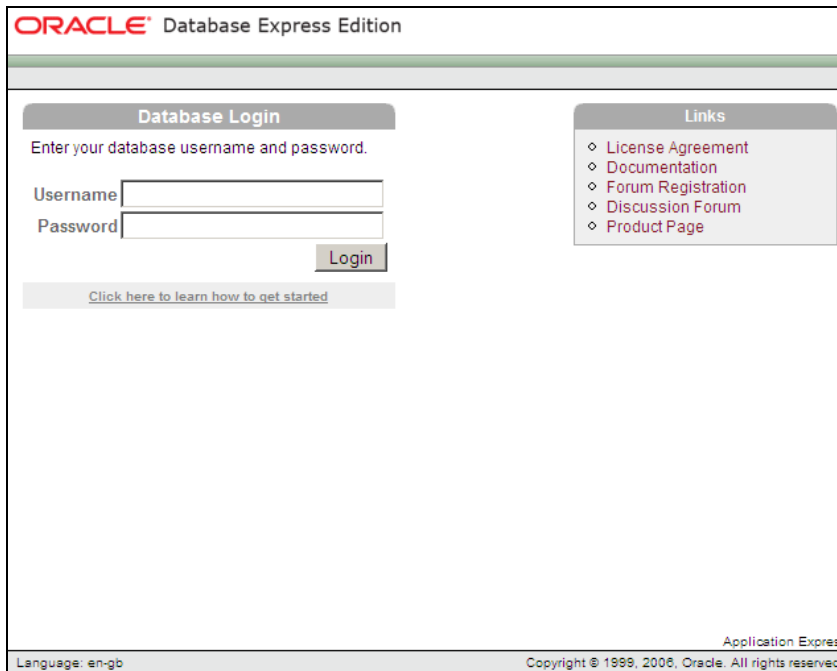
ORACLE® Database Express Edition

Database Login

Enter your database username and password.

Username

Password

Login

Click here to learn how to get started

Links

License Agreement
Documentation
Forum Registration
Discussion Forum
Product Page

Application Expres

Language: en-gb

Copyright © 1999, 2006, Oracle. All rights reservec